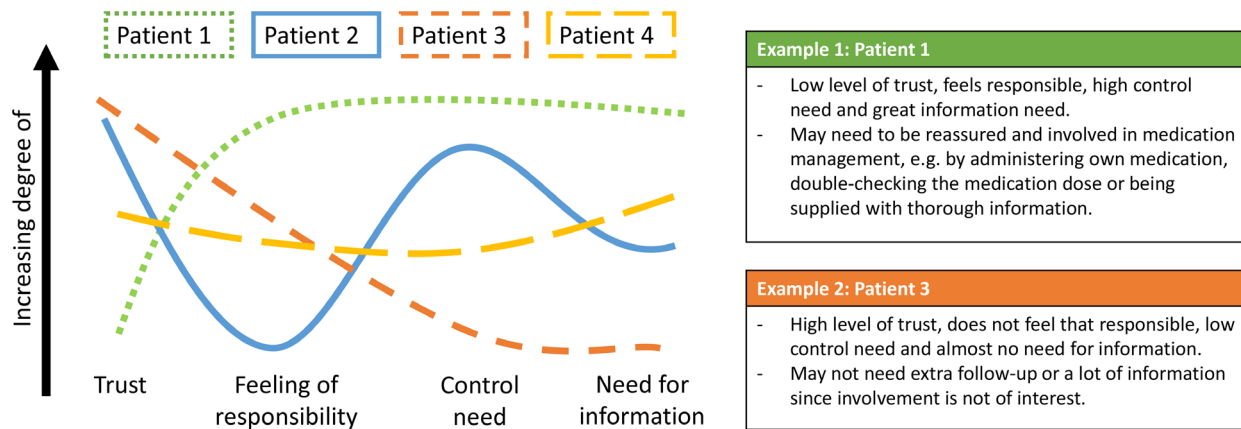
Patient 1
Patient 2
Patient 3
Patient 4

Increasing degree of

Trust
Feeling of responsibility
Control need
Need for information

Example 1: Patient 1

- Low level of trust, feels responsible, high control need and great information need.
- May need to be reassured and involved in medication management, e.g. by administering own medication, double-checking the medication dose or being supplied with thorough information.

Example 2: Patient 3

- High level of trust, does not feel that responsible, low control need and almost no need for information.
- May not need extra follow-up or a lot of information since involvement is not of interest.